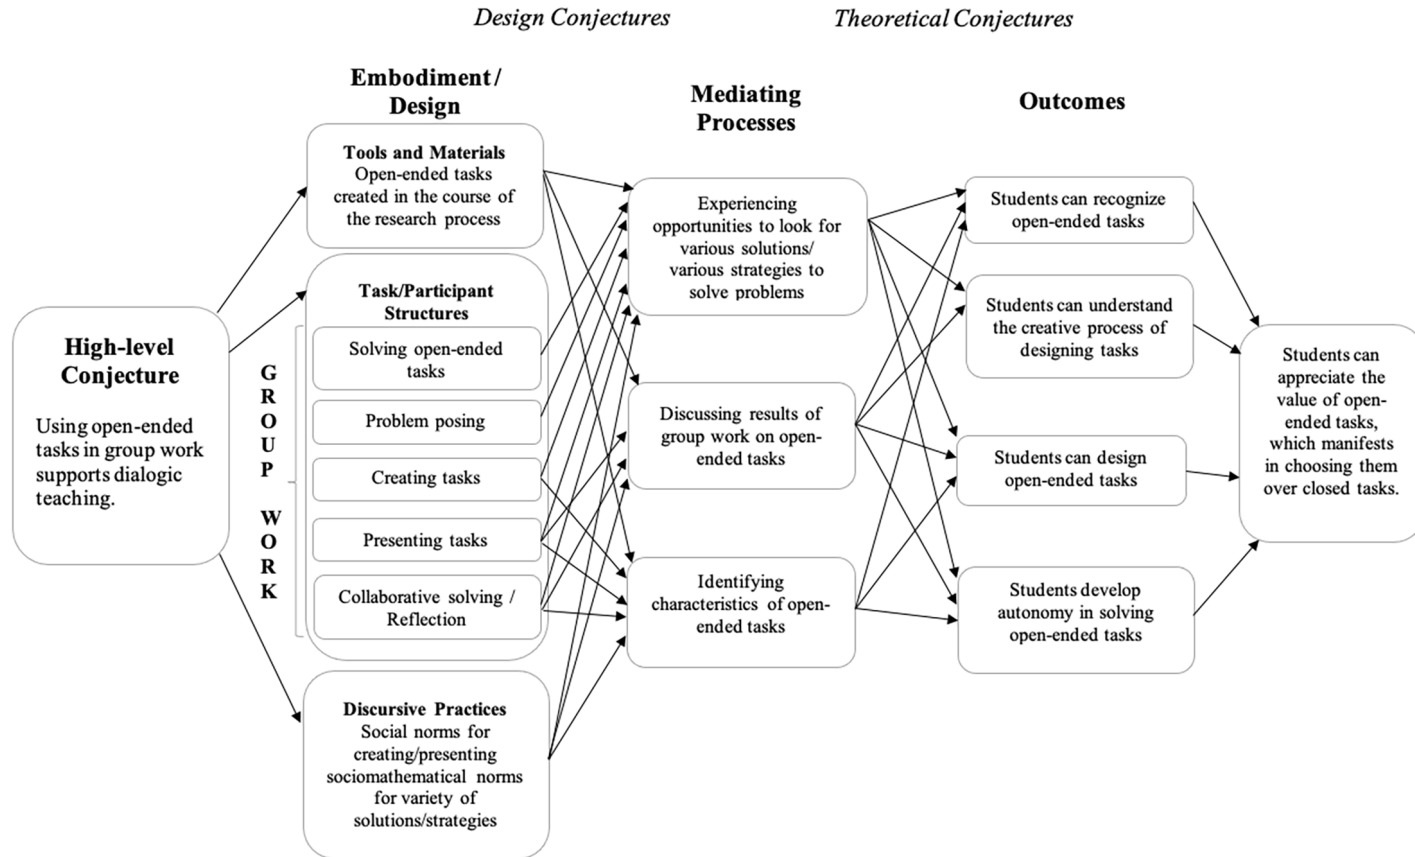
Design Conjectures

Theoretical Conjectures

High-level Conjecture

Using open-ended tasks in group work supports dialogic teaching.

Embodiment / Design

Tools and Materials
Open-ended tasks created in the course of the research process

Task/Participant Structures

GROUP WORK

Solving open-ended tasks

Problem posing

Creating tasks

Presenting tasks

Collaborative solving / Reflection

Discursive Practices
Social norms for creating/presenting sociomathematical norms for variety of solutions/strategies

Mediating Processes

Experiencing opportunities to look for various solutions/ various strategies to solve problems

Discussing results of group work on open-ended tasks

Identifying characteristics of open-ended tasks

Outcomes

Students can recognize open-ended tasks

Students can understand the creative process of designing tasks

Students can design open-ended tasks

Students develop autonomy in solving open-ended tasks

Students can appreciate the value of open-ended tasks, which manifests in choosing them over closed tasks.